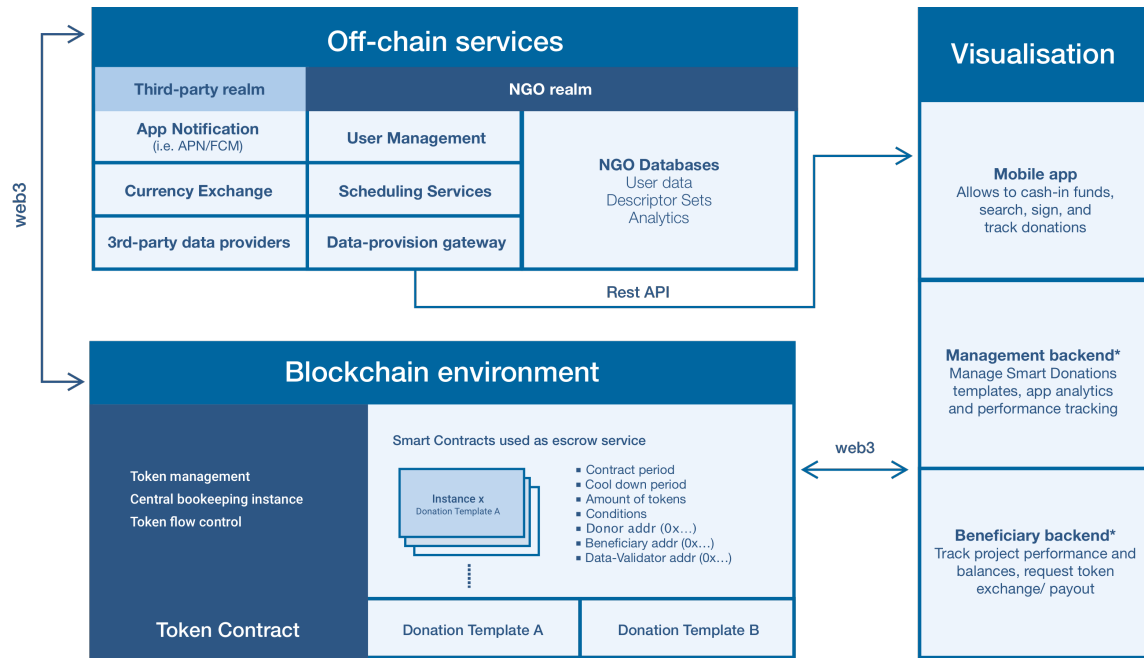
Off-chain services

Third-party realm

NGO realm

App Notification
(i.e. APN/FCM)

User Management

NGO Databases
User data
Descriptor Sets
Analytics

Currency Exchange

Scheduling Services

3rd-party data providers

Data-provision gateway

web3

Rest API

Visualisation

Mobile app
Allows to cash-in funds, search, sign, and track donations

Management backend*
Manage Smart Donations templates, app analytics and performance tracking

Beneficiary backend*
Track project performance and balances, request token exchange/ payout

Blockchain environment

Token management
Central bookeeping instance
Token flow control

Smart Contracts used as escrow service

Instance x
Donation Template A

- Contract period
- Cool down period
- Amount of tokens
- Conditions
- Donor addr (0x…)
- Beneficiary addr (0x…)
- Data-Validator addr (0x…)

web3

Token Contract

Donation Template A

Donation Template B